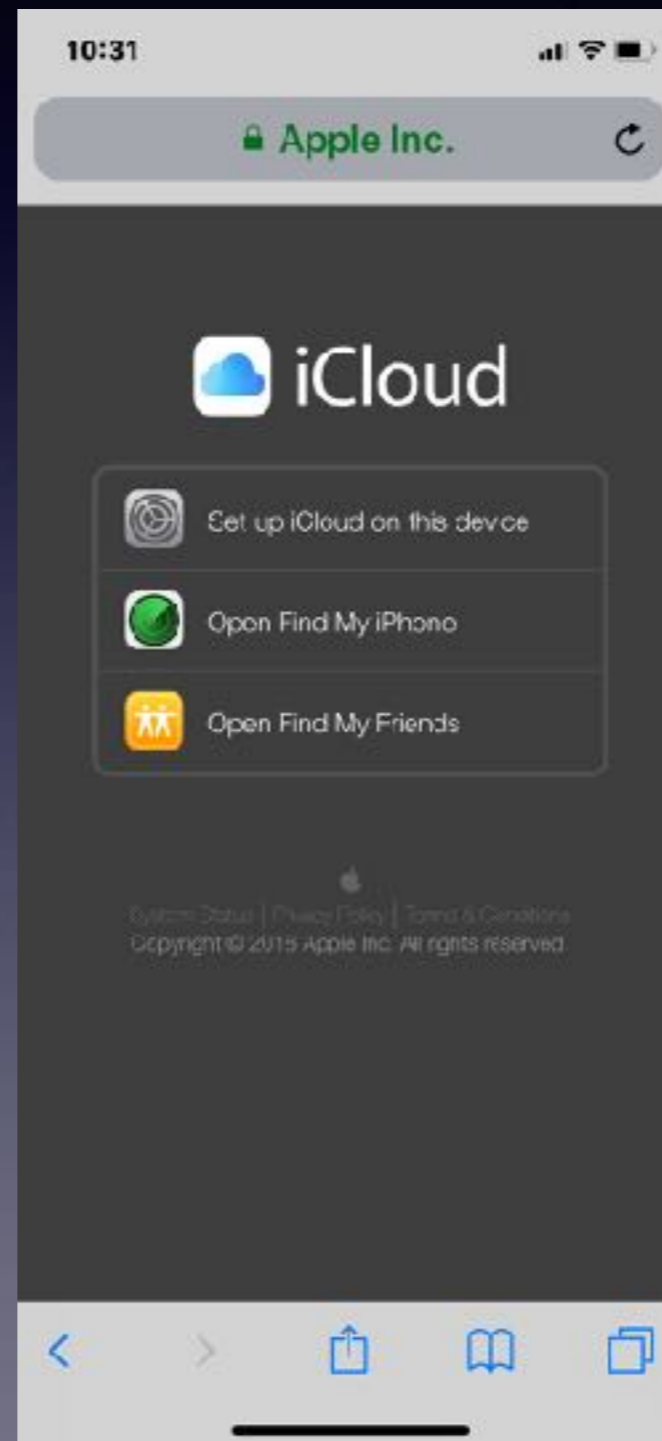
10:31

Apple Inc.

iCloud

Set up iCloud on this device

Open Find My iPhone

Open Find My Friends

System Status | Privacy Policy | Terms & Conditions
Copyright © 2015 Apple Inc. All rights reserved.